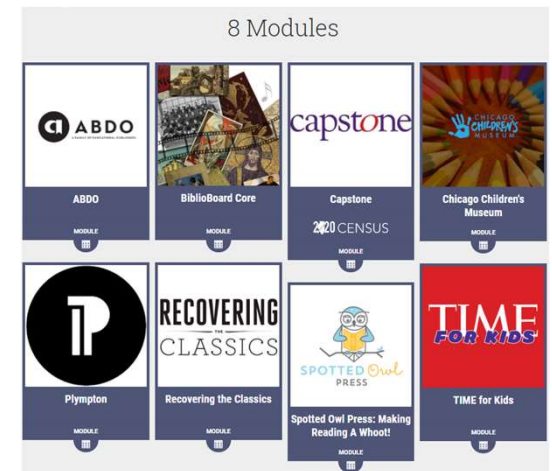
8 Modules

ABDO
A FAMILY OF EDUCATIONAL PUBLISHERS

ABDO

MODULE

BiblioBoard Core

MODULE

capstone

Capstone

2020 CENSUS

MODULE

CHICAGO CHILDREN'S MUSEUM

Chicago Children's Museum

MODULE

Plympton

MODULE

RECOVERING THE CLASSICS

Recovering the Classics

MODULE

SPOTTED Owl PRESS

Spotted Owl Press: Making Reading A Whoot!

MODULE

TIME FOR KIDS

TIME for Kids

MODULE